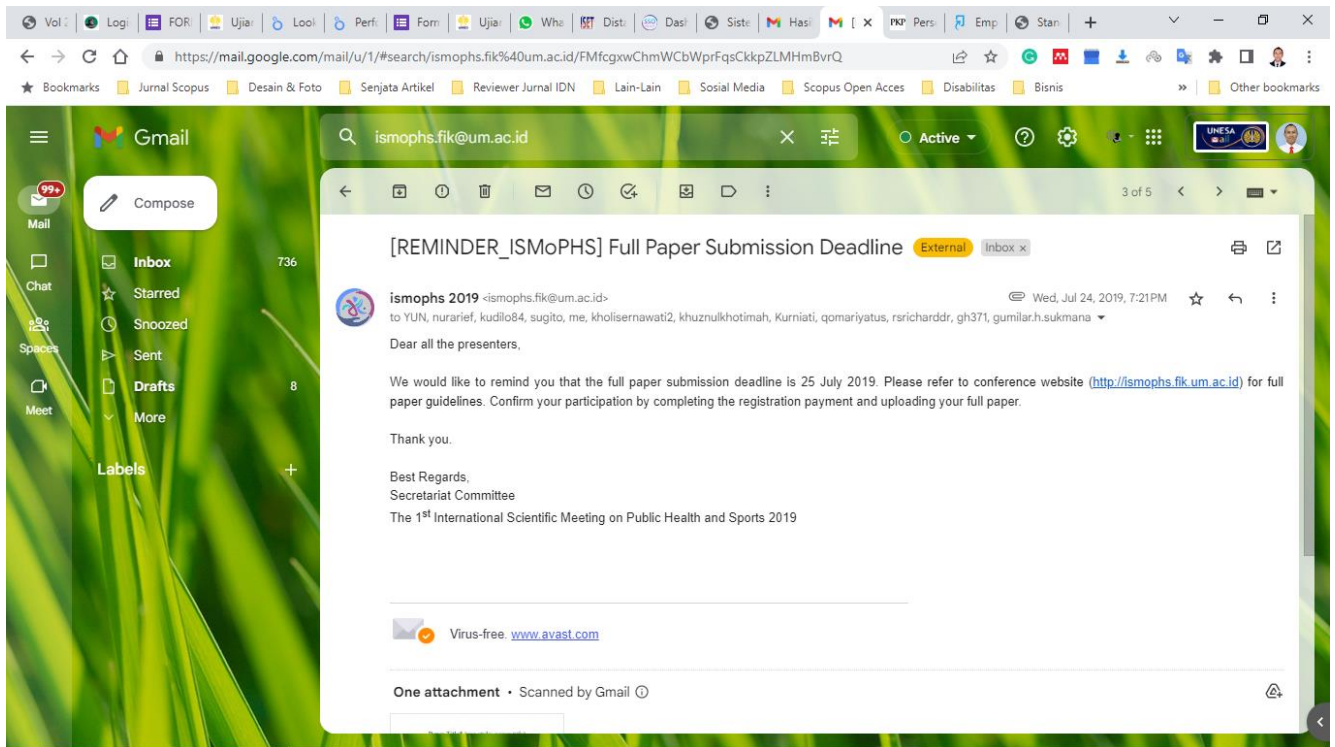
Vol | Logi | FOR | Ujia | Look | Perf | Form | Ujia | Wha | Dist | Dash | Siste | Hasi | [ × | Pers | Emp | Stan | +

https://mail.google.com/mail/u/1/#search/ismophs.fik%40um.ac.id/FMfcgxwChmWCbWprFqsCkkpZLMHmBvrQ

Bookmarks | Jurnal Scopus | Desain & Foto | Senjata Artikel | Reviewer Jurnal IDN | Lain-Lain | Sosial Media | Scopus Open Acces | Disabilitas | Bisnis | » | Other bookmarks

Gmail

ismophs.fik@um.ac.id

Active

UNESA

99+
Mail
Chat
Spaces
Meet

Compose

Inbox 736
Starred
Snoozed
Sent
Drafts 8
More

Labels +

3 of 5

[REMINDER_ISMoPHS] Full Paper Submission Deadline External Inbox ×

ismophs 2019 <ismophs.fik@um.ac.id>
Wed, Jul 24, 2019, 7:21PM
to YUN, nurarief, kudilo84, sugito, me, kholisernawati2, khuznulkhotimah, Kurniati, qomariyatus, rsricharddr, gh371, gumilar.h.sukmana

Dear all the presenters,

We would like to remind you that the full paper submission deadline is 25 July 2019. Please refer to conference website (http://ismophs.fik.um.ac.id) for full paper guidelines. Confirm your participation by completing the registration payment and uploading your full paper.

Thank you.

Best Regards,
Secretariat Committee
The 1$^{st}$ International Scientific Meeting on Public Health and Sports 2019

Virus-free. www.avast.com

One attachment • Scanned by Gmail ⓘ